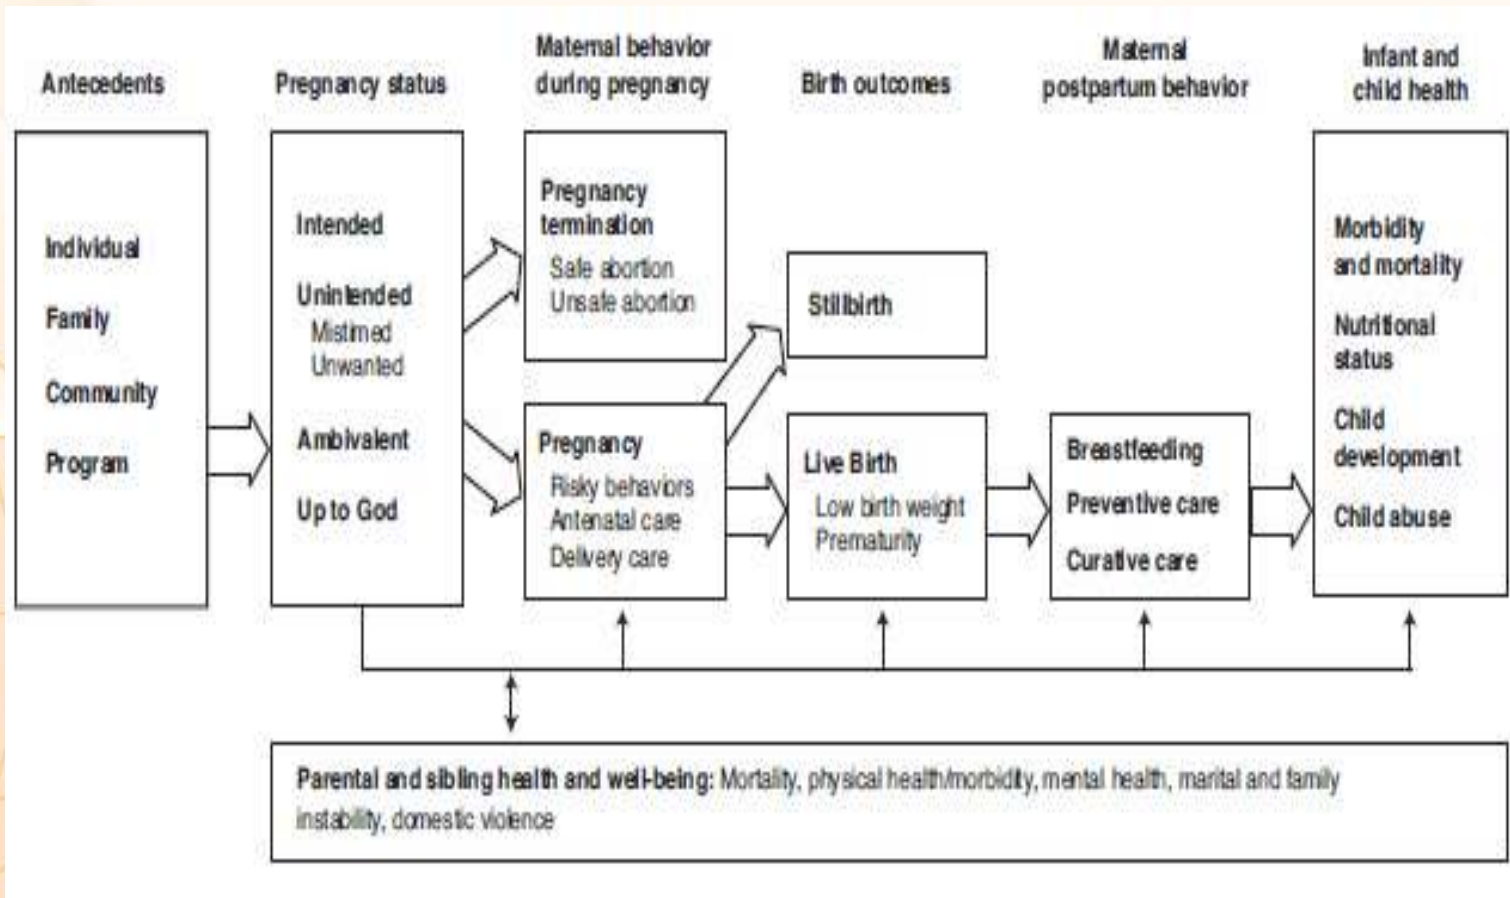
Antecedents

Pregnancy status

Maternal behavior during pregnancy

Birth outcomes

Maternal postpartum behavior

Infant and child health

Individual

Family

Community

Program

Intended

Unintended
Mistimed
Unwanted

Ambivalent

Up to God

Pregnancy termination
Safe abortion
Unsafe abortion

Pregnancy
Risky behaviors
Antenatal care
Delivery care

Stillbirth

Live Birth
Low birth weight
Prematurity

Breastfeeding

Preventive care

Curative care

Morbidity and mortality

Nutritional status

Child development

Child abuse

Parental and sibling health and well-being: Mortality, physical health/morbidity, mental health, marital and family instability, domestic violence